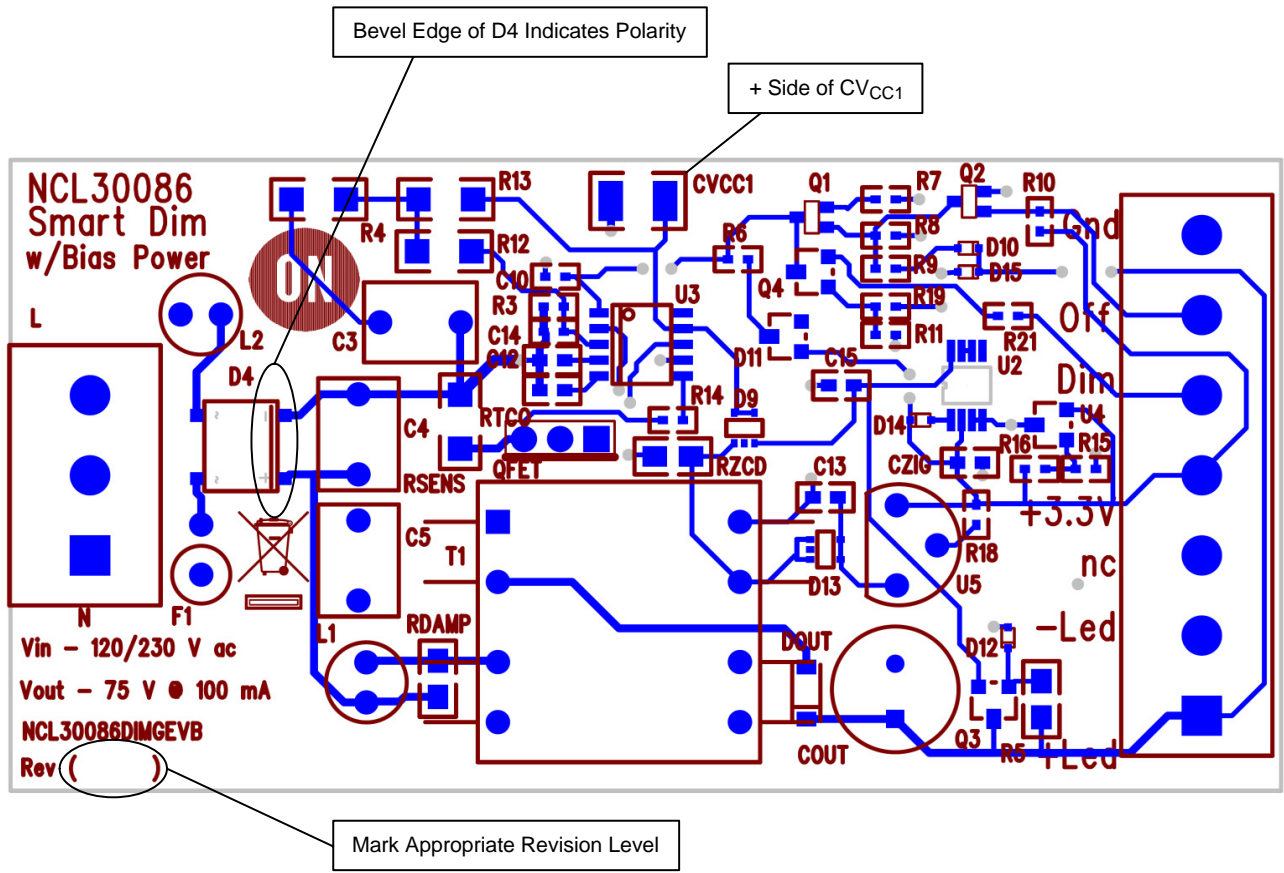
Bevel Edge of D4 Indicates Polarity

+ Side of $CV_{CC1}$

NCL30086
Smart Dim
w/Bias Power

R4
R13
R12
CVCC1
Q1
R7
Q2
R10
R8
Gnd
R6
D10
R9
D15
Q4
R19
R21
R11
Off
ON
C3
C10
R3
C14
C12
U3
L
L2
D4
D11
C15
U2
Dim
RTCO
R14
D9
D14
U4
C4
R16
R15
QFET
RZCD
CZIG
RSENS
C13
+3.3V
R18
C5
T1
D13
U5
nc
N
F1
L1
RDAMP
DOUT
-Led
D12
Vin – 120/230 V ac
Vout – 75 V @ 100 mA
NCL30086DIMGEVB
Rev (          )
Q3
R5
COUT
+Led

Mark Appropriate Revision Level